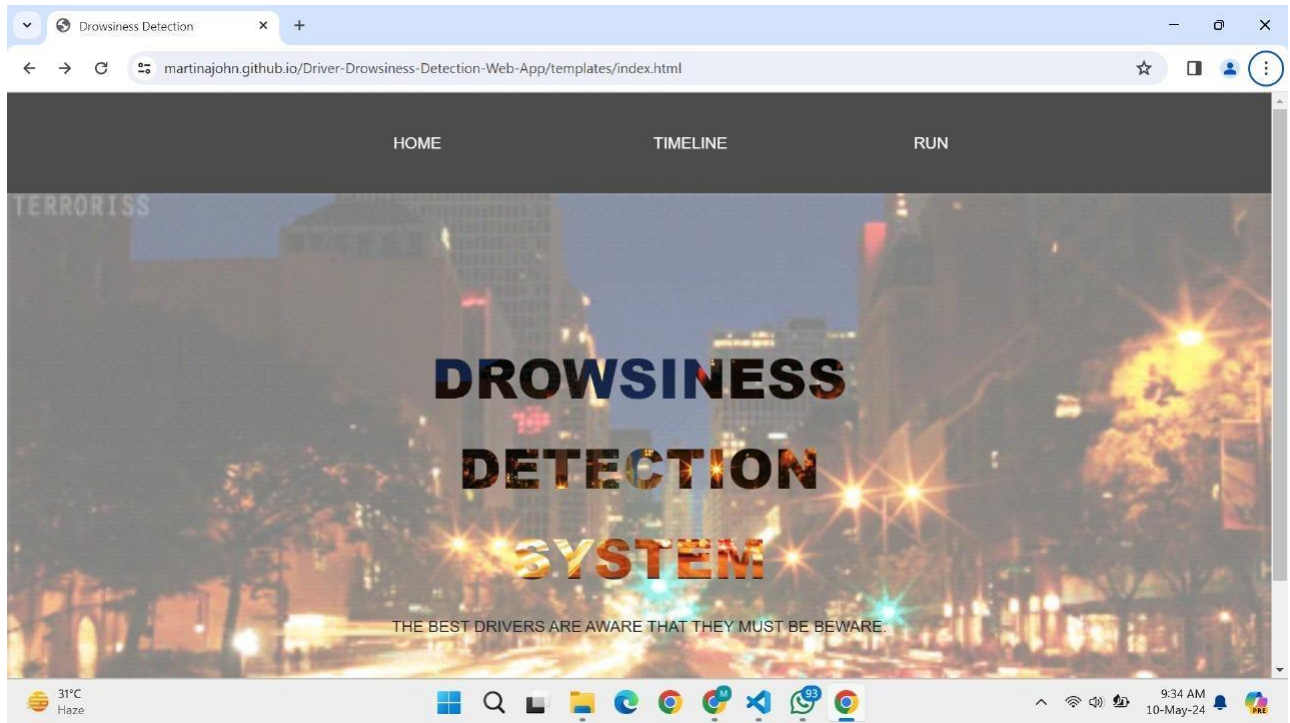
Drowsiness Detection

martinajohn.github.io/Driver-Drowsiness-Detection-Web-App/templates/index.html

HOME TIMELINE RUN

TERRORISS

DROWSINESS

DETECTION

SYSTEM

THE BEST DRIVERS ARE AWARE THAT THEY MUST BE BEWARE.

31°C
Haze

93

9:34 AM
10-May-24